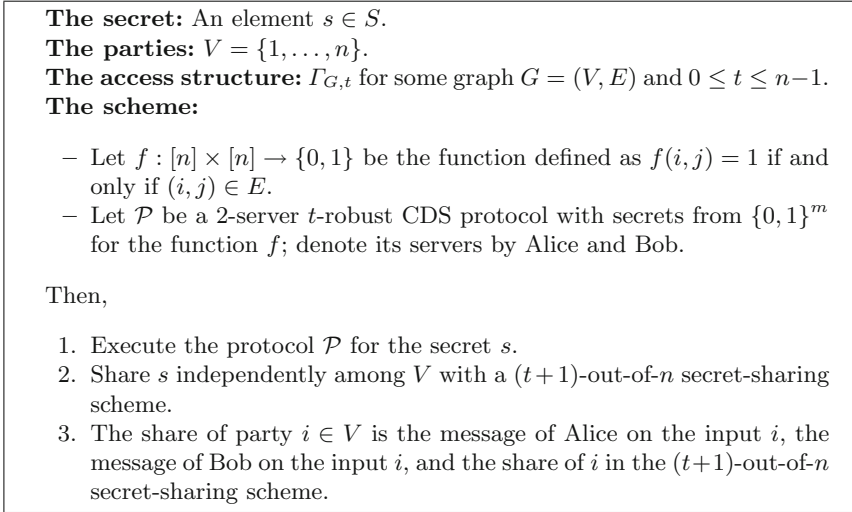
**The secret:** An element $s \in S$.
**The parties:** $V = \{1, \ldots, n\}$.
**The access structure:** $\Gamma_{G,t}$ for some graph $G = (V, E)$ and $0 \leq t \leq n-1$.
**The scheme:**

– Let $f : [n] \times [n] \rightarrow \{0, 1\}$ be the function defined as $f(i, j) = 1$ if and only if $(i, j) \in E$.
– Let $\mathcal{P}$ be a 2-server $t$-robust CDS protocol with secrets from $\{0, 1\}^m$ for the function $f$; denote its servers by Alice and Bob.

Then,

1. Execute the protocol $\mathcal{P}$ for the secret $s$.
2. Share $s$ independently among $V$ with a $(t+1)$-out-of-$n$ secret-sharing scheme.
3. The share of party $i \in V$ is the message of Alice on the input $i$, the message of Bob on the input $i$, and the share of $i$ in the $(t+1)$-out-of-$n$ secret-sharing scheme.